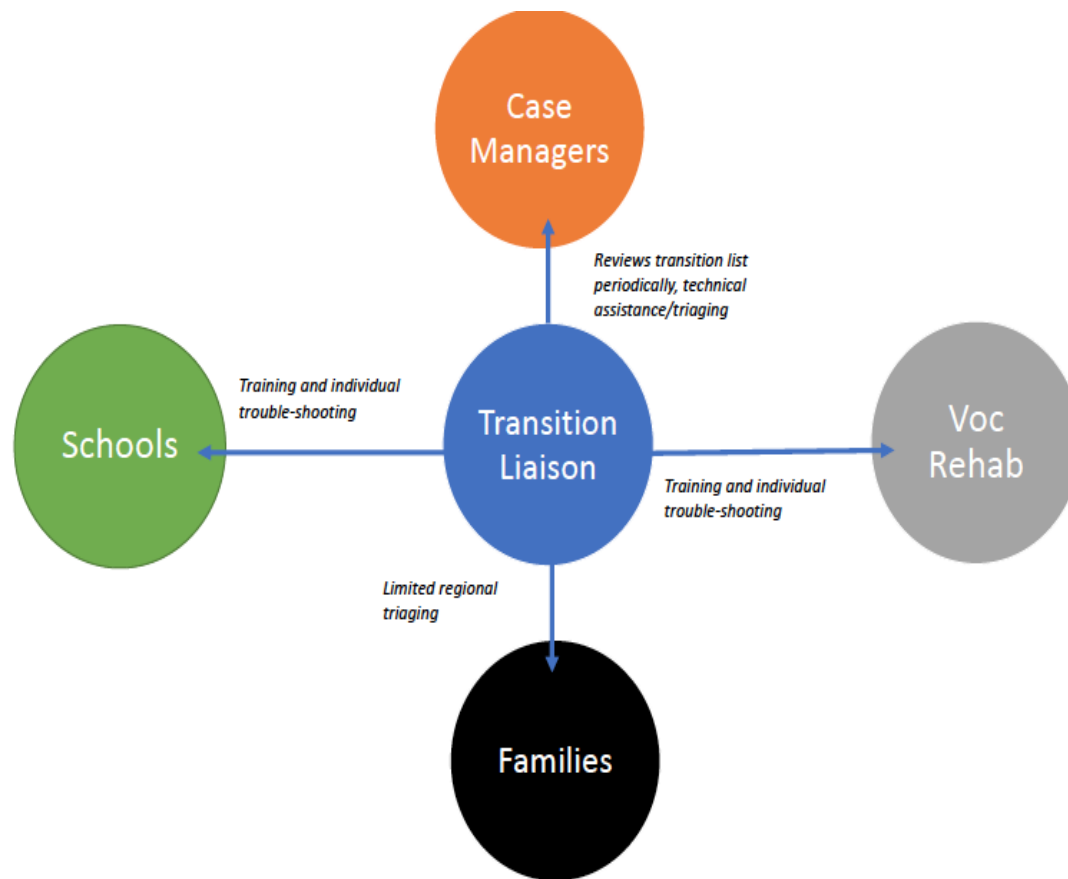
Case Managers

Reviews transition list periodically, technical assistance/triaging

Training and individual trouble-shooting

Schools

Transition Liaison

Voc Rehab

Training and individual trouble-shooting

Limited regional triaging

Families